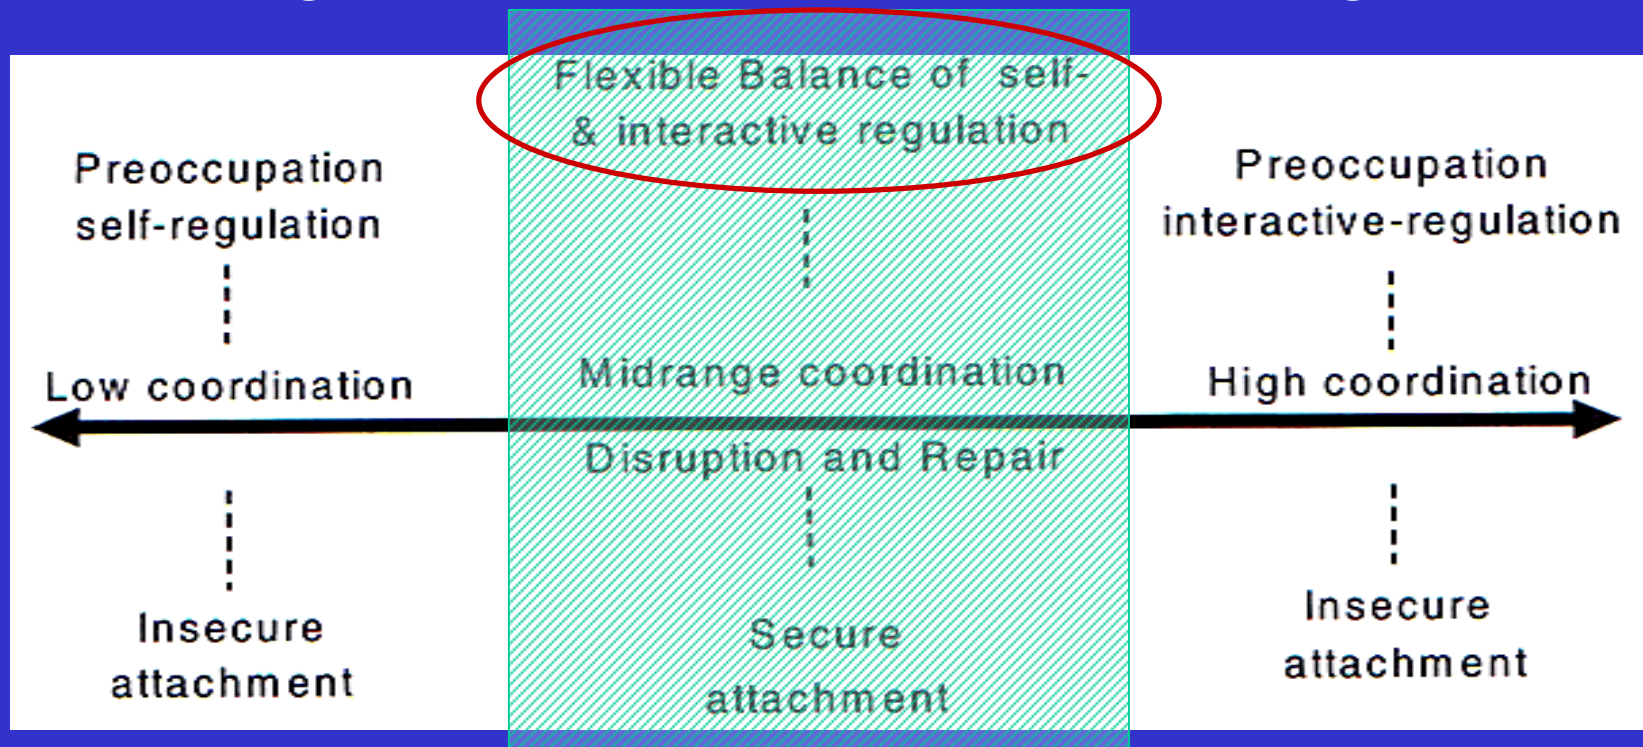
Preoccupation self-regulation

Low coordination

Insecure attachment

Flexible Balance of self- & interactive regulation

Midrange coordination

Disruption and Repair

Secure attachment

Preoccupation interactive-regulation

High coordination

Insecure attachment